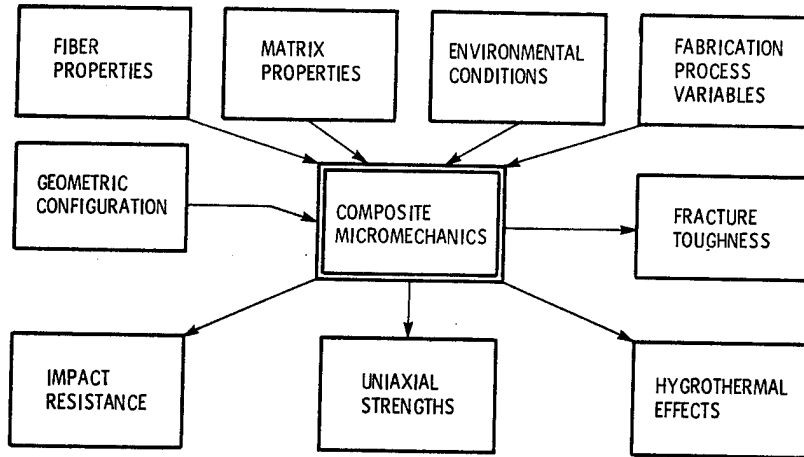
FIBER PROPERTIES

MATRIX PROPERTIES

ENVIRONMENTAL CONDITIONS

FABRICATION PROCESS VARIABLES

GEOMETRIC CONFIGURATION

COMPOSITE MICROMECHANICS

FRACTURE TOUGHNESS

IMPACT RESISTANCE

UNIAXIAL STRENGTHS

HYGROTHERMAL EFFECTS